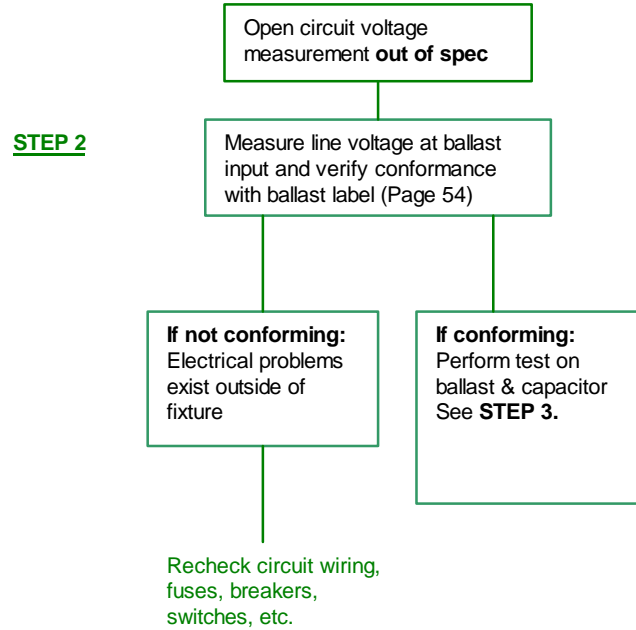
Open circuit voltage measurement **out of spec**

STEP 2

Measure line voltage at ballast input and verify conformance with ballast label (Page 54)

**If not conforming:** Electrical problems exist outside of fixture

**If conforming:** Perform test on ballast & capacitor See **STEP 3.**

Recheck circuit wiring, fuses, breakers, switches, etc.